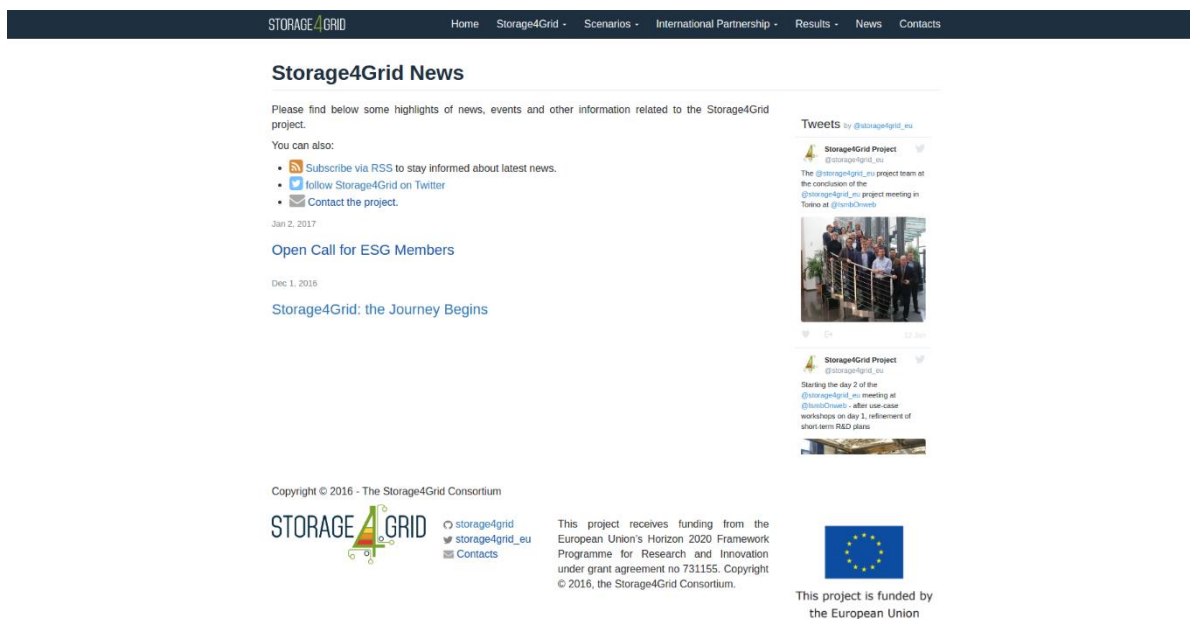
STORAGE4GRID

Home Storage4Grid - Scenarios - International Partnership - Results - News Contacts

Storage4Grid News

Please find below some highlights of news, events and other information related to the Storage4Grid project.

You can also:

- Subscribe via RSS to stay informed about latest news.
- follow Storage4Grid on Twitter
- Contact the project.

Jan 2, 2017

Open Call for ESG Members

Dec 1, 2016

Storage4Grid: the Journey Begins

Tweets by @storage4grid_eu

Storage4Grid Project
@storage4grid_eu

The @storage4grid_eu project team at the conclusion of the @storage4grid_eu project meeting in Torino at @ismbOnweb

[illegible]

Storage4Grid Project
@storage4grid_eu

Starting the day 2 of the @storage4grid_eu meeting at @ismbOnweb - after use-case workshops on day 1, refinement of short-term R&D plans

Copyright © 2016 - The Storage4Grid Consortium

STORAGE4GRID

storage4grid
storage4grid_eu
Contacts

This project receives funding from the European Union's Horizon 2020 Framework Programme for Research and Innovation under grant agreement no 731155. Copyright © 2016, the Storage4Grid Consortium.

This project is funded by the European Union